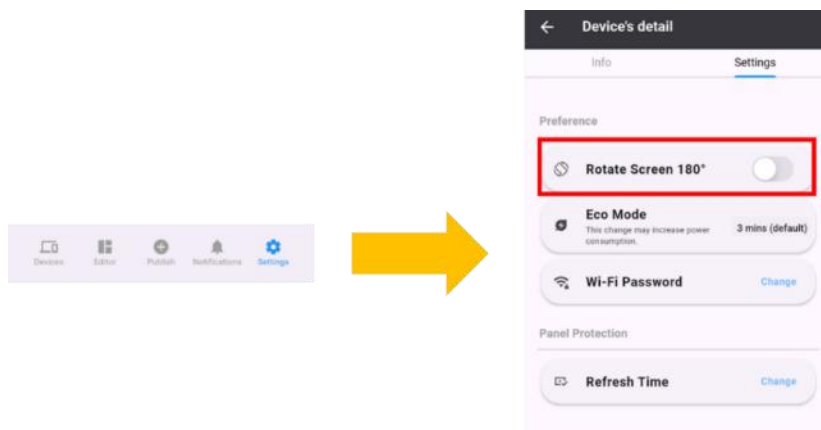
Devices Editor Publish Notifications Settings

Device's detail

Info Settings

Preference

Rotate Screen 180°

Eco Mode
This change may increase power consumption.
3 mins (default)

Wi-Fi Password
Change

Panel Protection

Refresh Time
Change